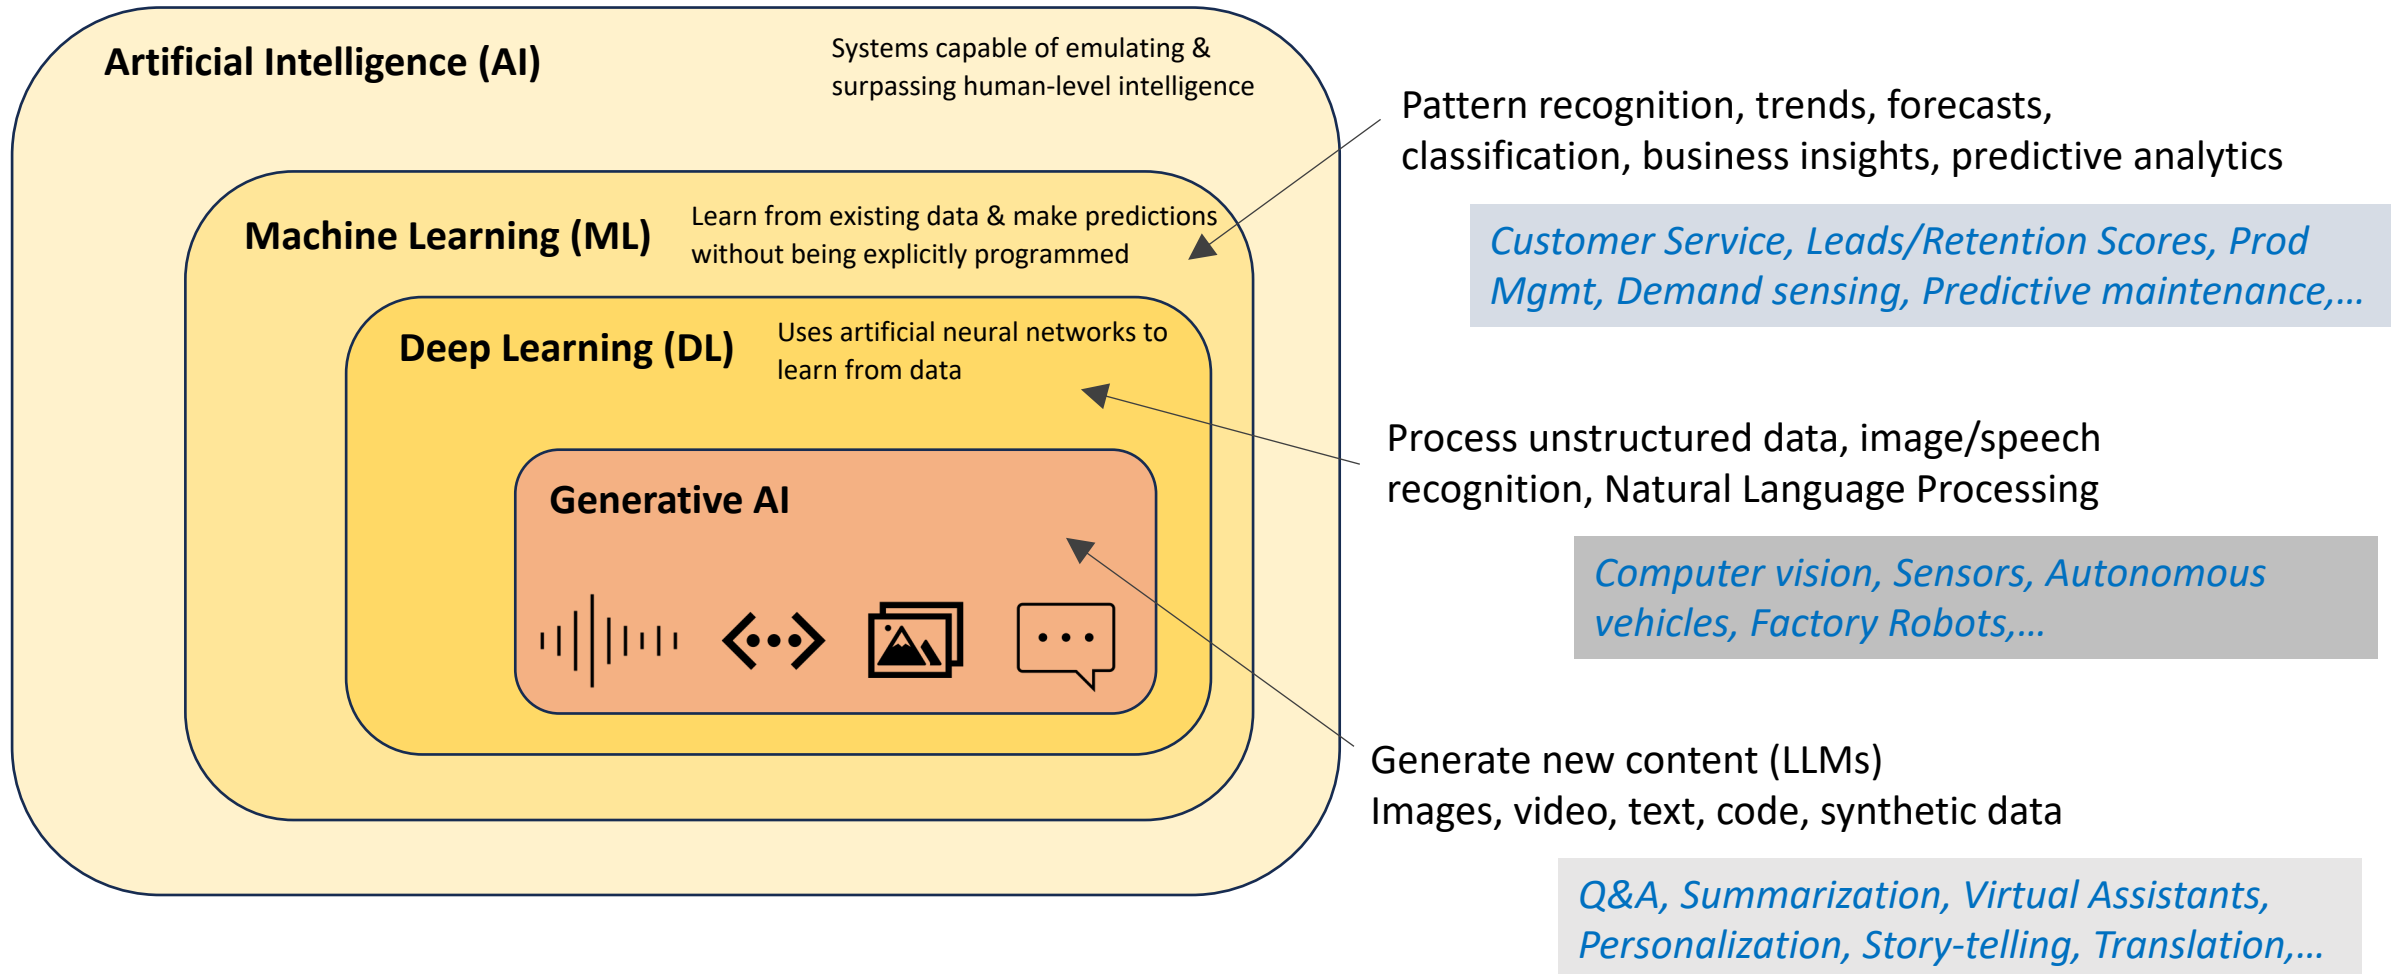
Artificial Intelligence (AI)

Systems capable of emulating & surpassing human-level intelligence

Machine Learning (ML)

Learn from existing data & make predictions without being explicitly programmed

Deep Learning (DL)

Uses artificial neural networks to learn from data

Generative AI

Pattern recognition, trends, forecasts, classification, business insights, predictive analytics

Customer Service, Leads/Retention Scores, Prod Mgmt, Demand sensing, Predictive maintenance,…

Process unstructured data, image/speech recognition, Natural Language Processing

Computer vision, Sensors, Autonomous vehicles, Factory Robots,…

Generate new content (LLMs)
Images, video, text, code, synthetic data

Q&A, Summarization, Virtual Assistants, Personalization, Story-telling, Translation,…